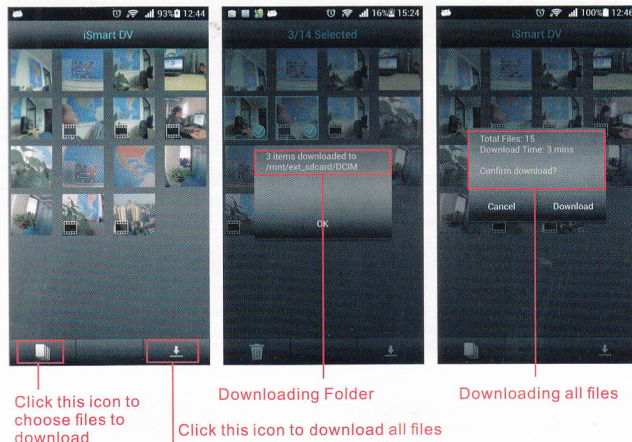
93% 12:44
iSmart DV

16% 15:24
3/14 Selected

3 items downloaded to /mnt/ext_sdcard/DCIM

OK

100% 12:46
iSmart DV

Total Files: 15
Download Time: 3 mins

Confirm download?

Cancel
Download

Click this icon to choose files to download

Downloading Folder

Downloading all files

Click this icon to download all files